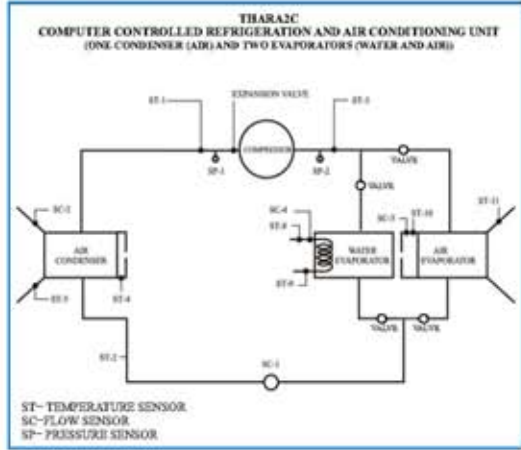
TIARA2C
COMPUTER CONTROLLED REFRIGERATION AND AIR CONDITIONING UNIT
(ONE CONDENSER (AIR) AND TWO EVAPORATORS (WATER AND AIR))

ST-1
EXPANSION VALVE
ST-3
SP-1
COMPRESSOR
SP-2
VALVE
VALVE
SC-2
ST-5
AIR CONDENSER
ST-4
SC-4
ST-8
ST-9
WATER EVAPORATOR
SC-3
ST-10
AIR EVAPORATOR
ST-11
VALVE
VALVE
ST-2
SC-1

ST- TEMPERATURE SENSOR
SC-FLOW SENSOR
SP- PRESSURE SENSOR